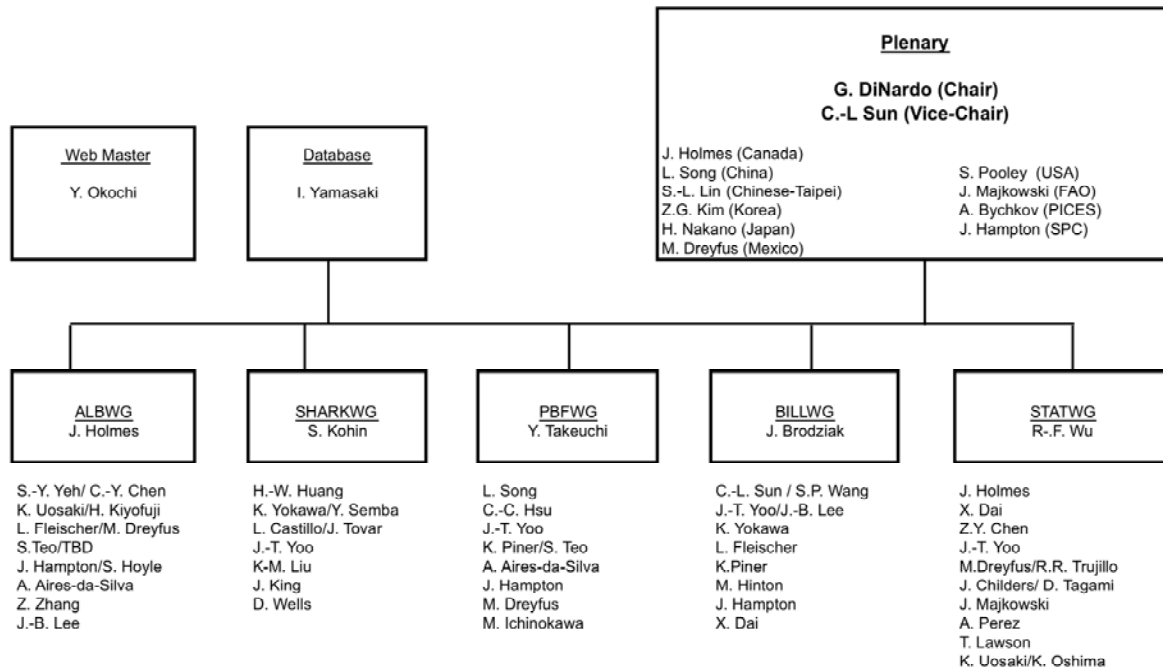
Plenary

G. DiNardo (Chair)
C.-L Sun (Vice-Chair)

J. Holmes (Canada)
L. Song (China)
S.-L. Lin (Chinese-Taipei)
Z.G. Kim (Korea)
H. Nakano (Japan)
M. Dreyfus (Mexico)

S. Pooley (USA)
J. Majkowski (FAO)
A. Bychkov (PICES)
J. Hampton (SPC)

Web Master
Y. Okochi

Database
I. Yamasaki

ALBWG
J. Holmes

S.-Y. Yeh/ C.-Y. Chen
K. Uosaki/H. Kiyofuji
L. Fleischer/M. Dreyfus
S.Teo/TBD
J. Hampton/S. Hoyle
A. Aires-da-Silva
Z. Zhang
J.-B. Lee

SHARKWG
S. Kohin

H.-W. Huang
K. Yokawa/Y. Semba
L. Castillo/J. Tovar
J.-T. Yoo
K-M. Liu
J. King
D. Wells

PBFWG
Y. Takeuchi

L. Song
C.-C. Hsu
J.-T. Yoo
K. Piner/S. Teo
A. Aires-da-Silva
J. Hampton
M. Dreyfus
M. Ichinokawa

BILLWG
J. Brodziak

C.-L. Sun / S.P. Wang
J.-T. Yoo/J.-B. Lee
K. Yokawa
L. Fleischer
K.Piner
M. Hinton
J. Hampton
X. Dai

STATWG
R-.F. Wu

J. Holmes
X. Dai
Z.Y. Chen
J.-T. Yoo
M.Dreyfus/R.R. Trujillo
J. Childers/ D. Tagami
J. Majkowski
A. Perez
T. Lawson
K. Uosaki/K. Oshima